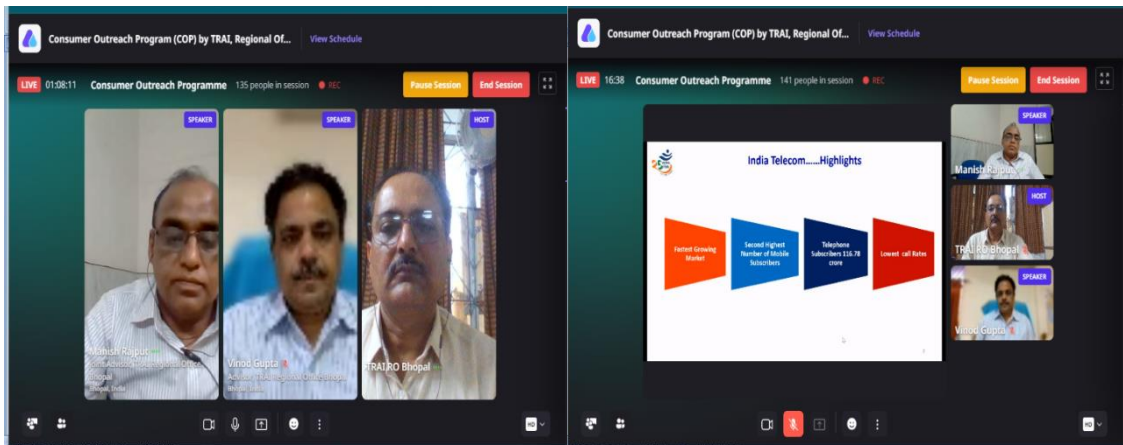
Consumer Outreach Program (COP) by TRAI, Regional Of... View Schedule

LIVE 01:08:11 Consumer Outreach Programme 135 people in session REC

Pause Session End Session

SPEAKER SPEAKER HOST

Manish Rajput
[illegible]
Bhopal
Bhopal, India

Vinod Gupta
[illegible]

TRAI RO Bhopal

HD

Consumer Outreach Program (COP) by TRAI, Regional Of... View Schedule

LIVE 16:38 Consumer Outreach Programme 141 people in session REC

Pause Session End Session

India Telecom……Highlights

Fastest Growing Market

Second Highest Number of Mobile Subscribers

Telephone Subscribers 116.78 crore

Lowest call Rates

SPEAKER
Manish Rajput

HOST
TRAI RO Bhopal

SPEAKER
Vinod Gupta

HD